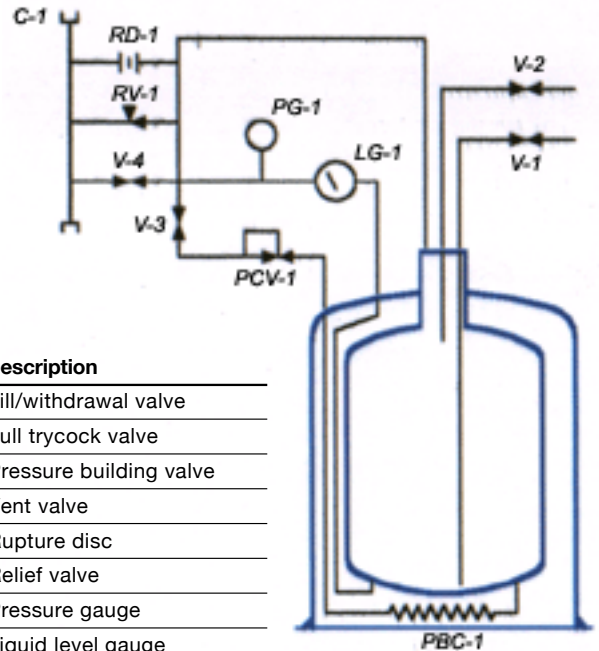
C-1
RD-1
RV-1
PG-1
V-2
V-1
LG-1
V-4
V-3
PCV-1
PBC-1

| escription |
|---|
| ill/withdrawal valve |
| ull trycock valve |
| ressure building valve |
| ent valve |
| upture disc |
| elief valve |
| ressure gauge |
| iquid level gauge |